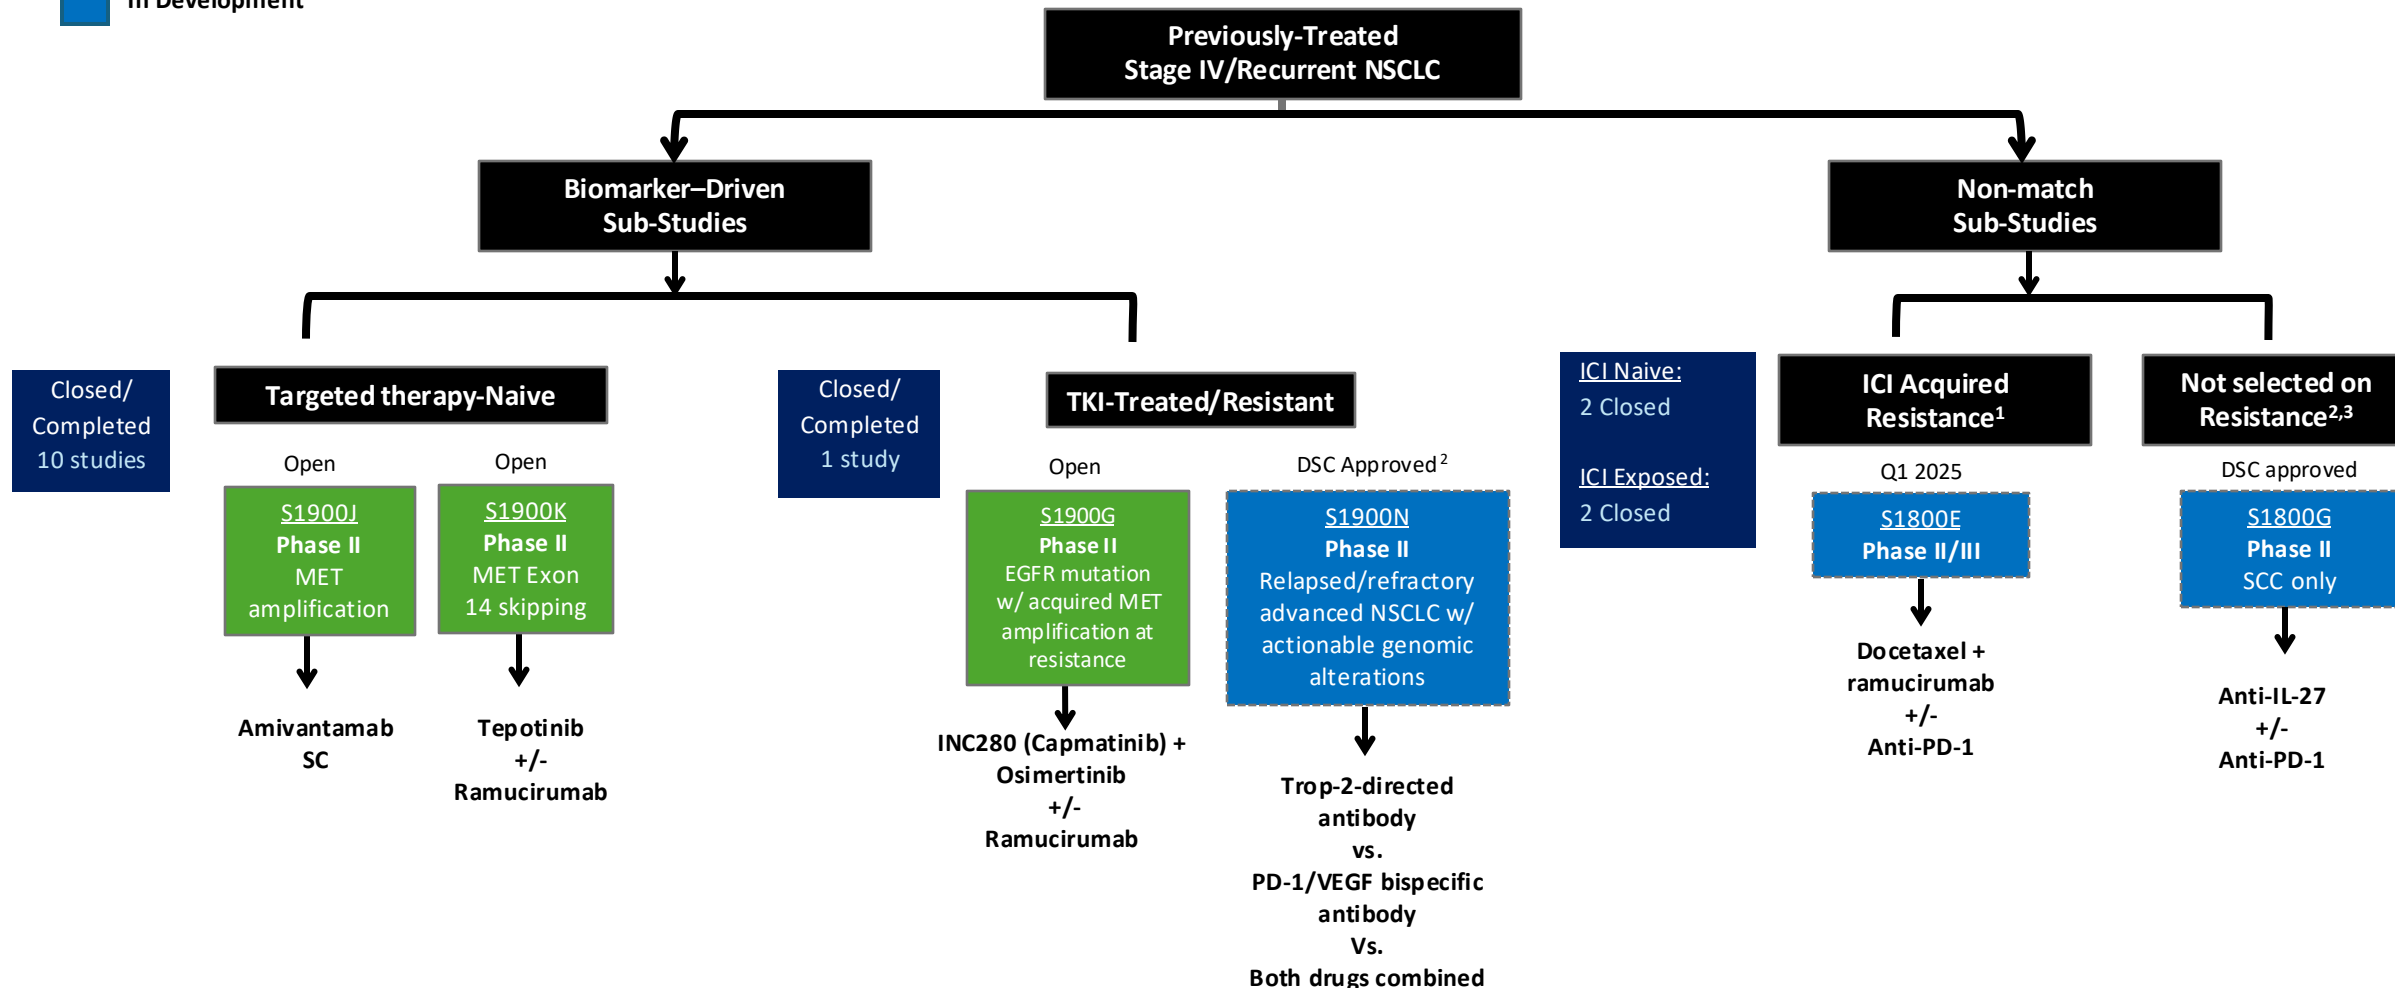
In Development

Previously-Treated
Stage IV/Recurrent NSCLC

Biomarker–Driven
Sub-Studies

Non-match
Sub-Studies

Closed/
Completed
10 studies

Targeted therapy-Naive

Open

S1900J
Phase II
MET
amplification

Amivantamab
SC

Open

S1900K
Phase II
MET Exon
14 skipping

Tepotinib
+/-
Ramucirumab

Closed/
Completed
1 study

TKI-Treated/Resistant

Open

S1900G
Phase II
EGFR mutation
w/ acquired MET
amplification at
resistance

INC280 (Capmatinib) +
Osimertinib
+/-
Ramucirumab

DSC Approved$^2$

S1900N
Phase II
Relapsed/refractory
advanced NSCLC w/
actionable genomic
alterations

Trop-2-directed
antibody
vs.
PD-1/VEGF bispecific
antibody
Vs.
Both drugs combined

ICI Naive:
2 Closed

ICI Exposed:
2 Closed

ICI Acquired
Resistance$^1$

Q1 2025

S1800E
Phase II/III

Docetaxel +
ramucirumab
+/-
Anti-PD-1

Not selected on
Resistance$^{2,3}$

DSC approved

S1800G
Phase II
SCC only

Anti-IL-27
+/-
Anti-PD-1